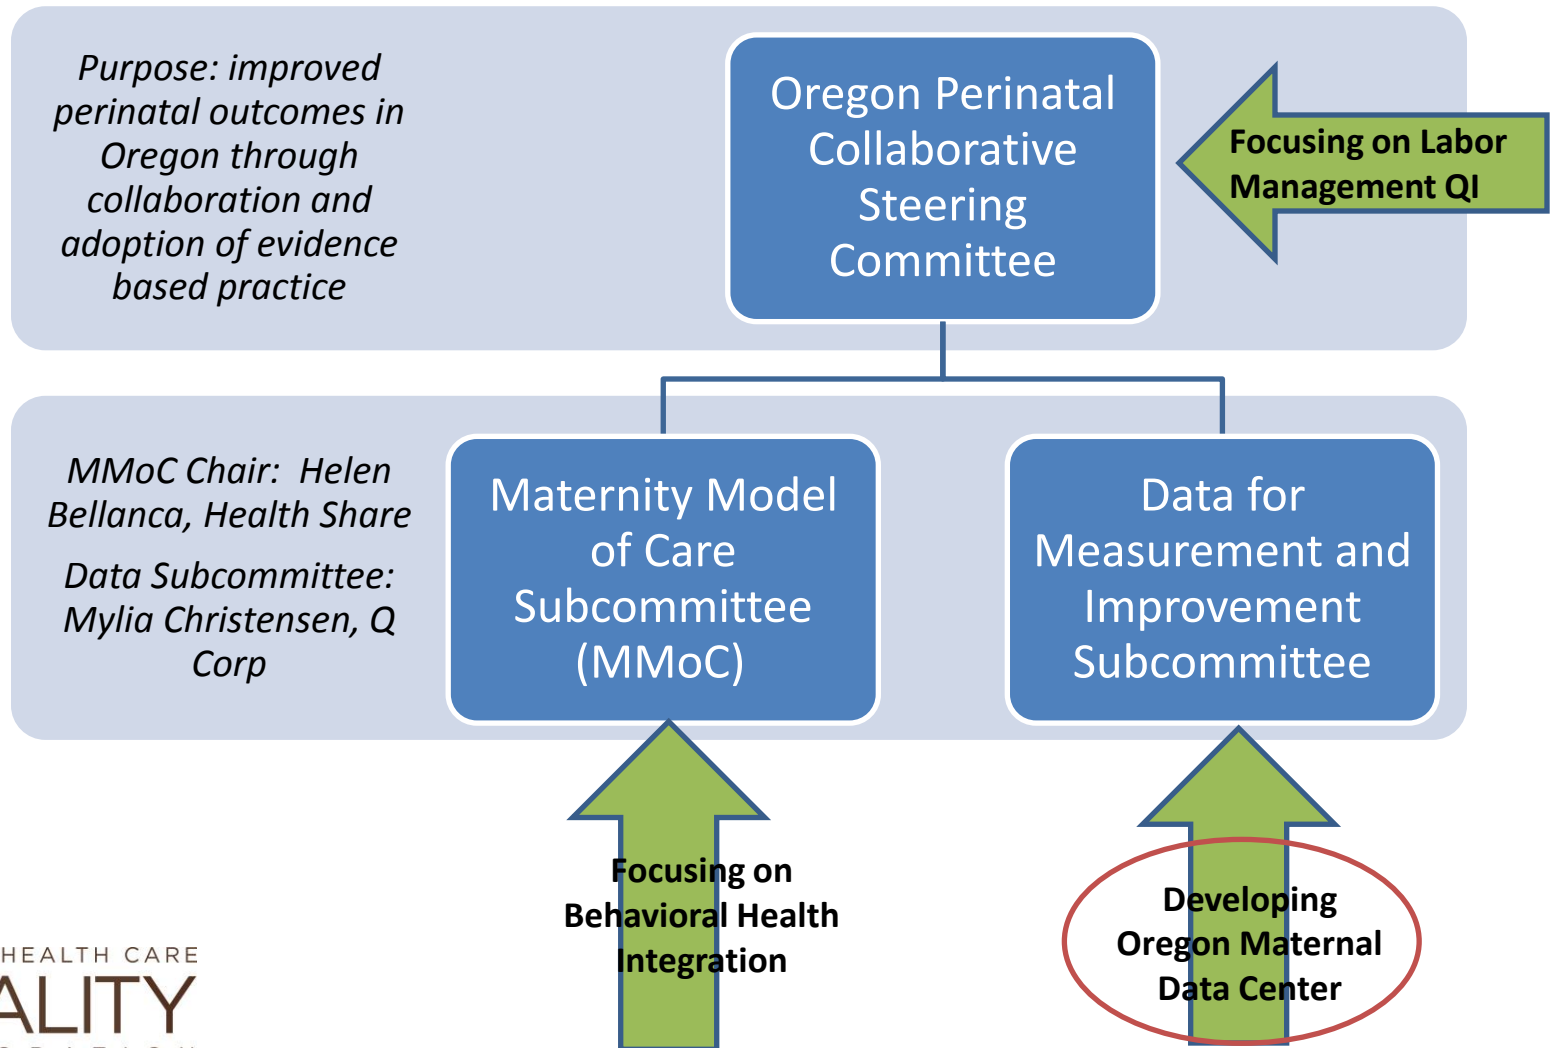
Purpose: improved perinatal outcomes in Oregon through collaboration and adoption of evidence based practice

Oregon Perinatal Collaborative Steering Committee

Focusing on Labor Management QI

MMoC Chair: Helen Bellanca, Health Share

Data Subcommittee: Mylia Christensen, Q Corp

Maternity Model of Care Subcommittee (MMoC)

Data for Measurement and Improvement Subcommittee

Focusing on Behavioral Health Integration

Developing Oregon Maternal Data Center

HEALTH CARE
ALITY